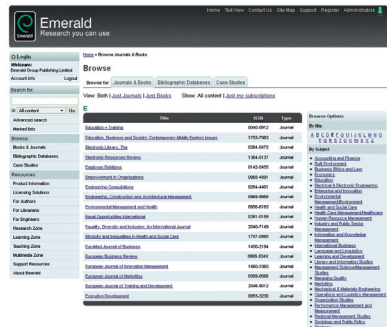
Home Text View Contact Us Site Map Support Register Administrators

Emerald
Research you can use

Login
Welcome:
Emerald Group Publishing Limited
Account info Logout

Search for:

All content Go
Advanced search
Marked lists

Browse
Books & Journals
Bibliographic Databases
Case Studies

Resources
Product Information
Licensing Solutions
For Authors
For Librarians
For Engineers
Research Zone
Learning Zone
Teaching Zone
Multimedia Zone
Support Resources
About Emerald

Home > Browse Journals & Books

Browse

Browse for: Journals & Books | Bibliographic Databases | Case Studies

View: Both | Just Journals | Just Books Show: All content | Just my subscriptions

E

| Title | ISSN | Type |
|---|---|---|
| Education + Training | 0040-0912 | Journal |
| Education, Business and Society: Contemporary Middle Eastern Issues | 1753-7983 | Journal |
| Electronic Library, The | 0264-0473 | Journal |
| Electronic Resources Review | 1364-5137 | Journal |
| Employee Relations | 0142-5455 | Journal |
| Empowerment in Organizations | 0968-4891 | Journal |
| Engineering Computations | 0264-4401 | Journal |
| Engineering, Construction and Architectural Management | 0969-9988 | Journal |
| Environmental Management and Health | 0956-6163 | Journal |
| Equal Opportunities International | 0261-0159 | Journal |
| Equality, Diversity and Inclusion: An International Journal | 2040-7149 | Journal |
| Ethnicity and Inequalities in Health and Social Care | 1757-0980 | Journal |
| EuroMed Journal of Business | 1450-2194 | Journal |
| European Business Review | 0955-534X | Journal |
| European Journal of Innovation Management | 1460-1060 | Journal |
| European Journal of Marketing | 0309-0566 | Journal |
| European Journal of Training and Development | 2046-9012 | Journal |
| Executive Development | 0953-3230 | Journal |

Browse Options

By title
A B C D E F G H I J K L M N O P Q R S T U V W X Y Z 0-9

By Subject
Accounting and Finance
Built Environment
Business Ethics and Law
Economics
Education
Electrical & Electronic Engineering
Enterprise and Innovation
Environmental Management/Environment
Health and Social Care
Health Care Management/Healthcare
Human Resource Management
Industry and Public Sector Management
Information and Knowledge Management
International Business
Language and Linguistics
Learning and Development
Library and Information Studies
Management Science/Management Studies
Managing Quality
Marketing
Mechanical & Materials Engineering
Operations and Logistics Management
Organization Studies
Performance Management and Measurement
Regional Management Studies
Sociology and Public Policy
Strategy